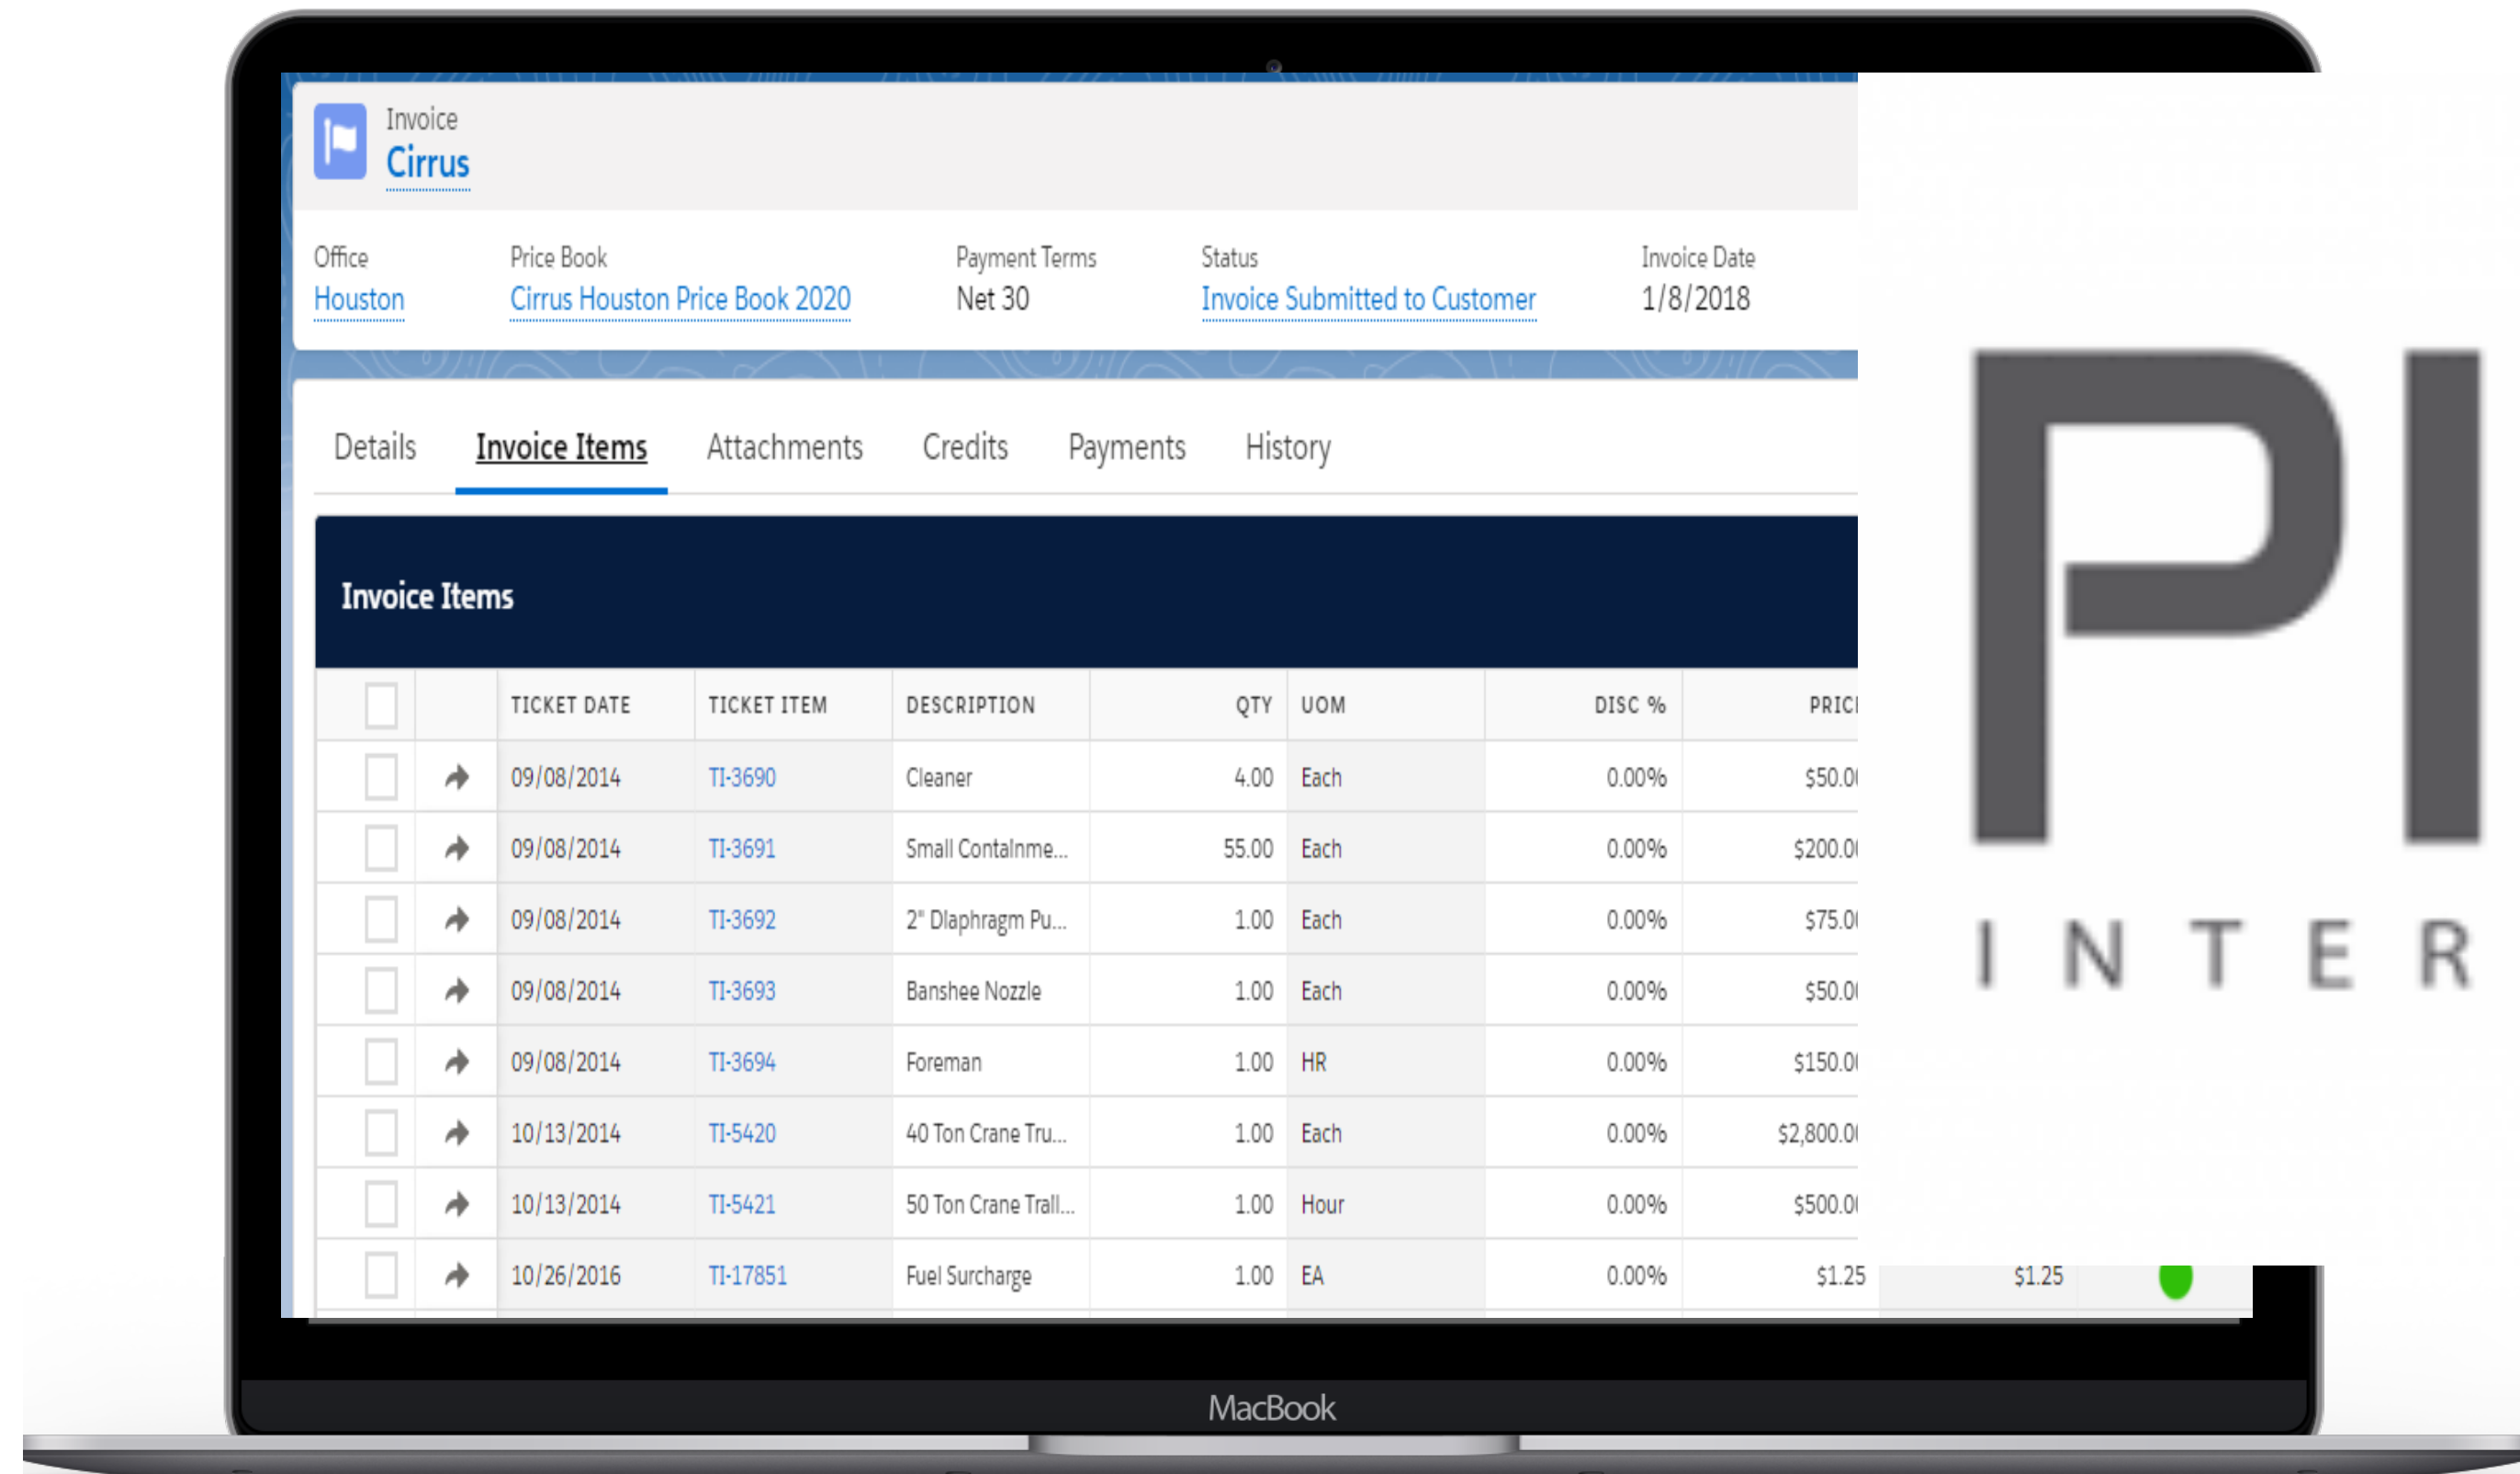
Invoice
Cirrus

Office
Houston

Price Book
Cirrus Houston Price Book 2020

Payment Terms
Net 30

Status
Invoice Submitted to Customer

Invoice Date
1/8/2018

Details Invoice Items Attachments Credits Payments History

Invoice Items

| | | TICKET DATE | TICKET ITEM | DESCRIPTION | QTY | UOM | DISC % | PRIC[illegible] | | |
|---|---|---|---|---|---|---|---|---|---|---|
| | | 09/08/2014 | TI-3690 | Cleaner | 4.00 | Each | 0.00% | $50.0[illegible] | | |
| | | 09/08/2014 | TI-3691 | Small Containme... | 55.00 | Each | 0.00% | $200.0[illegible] | | |
| | | 09/08/2014 | TI-3692 | 2" Diaphragm Pu... | 1.00 | Each | 0.00% | $75.0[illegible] | | |
| | | 09/08/2014 | TI-3693 | Banshee Nozzle | 1.00 | Each | 0.00% | $50.0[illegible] | | |
| | | 09/08/2014 | TI-3694 | Foreman | 1.00 | HR | 0.00% | $150.0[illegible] | | |
| | | 10/13/2014 | TI-5420 | 40 Ton Crane Tru... | 1.00 | Each | 0.00% | $2,800.0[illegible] | | |
| | | 10/13/2014 | TI-5421 | 50 Ton Crane Trail... | 1.00 | Hour | 0.00% | $500.0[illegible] | | |
| | | 10/26/2016 | TI-17851 | Fuel Surcharge | 1.00 | EA | 0.00% | $1.25 | $1.25 | |

PI
I N T E R

MacBook